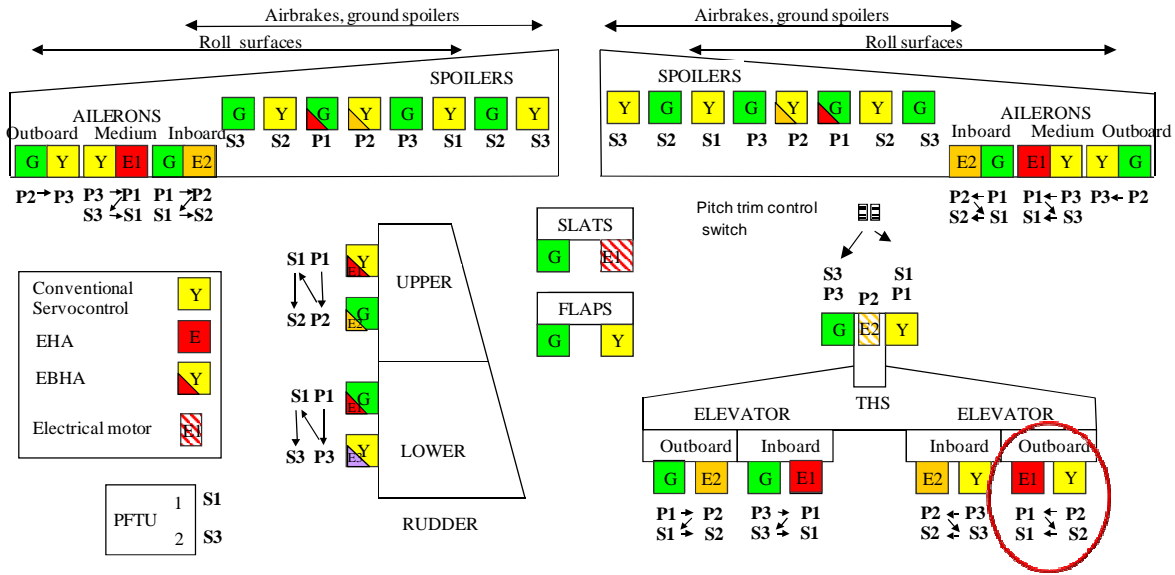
Airbrakes, ground spoilers

Roll surfaces

SPOILERS

AILERONS

Outboard Medium Inboard

G Y Y E1 G E2

P2 → P3 P3 → P1 P1 → P2
S3 → S1 S1 → S2

G Y G Y G Y G Y
S3 S2 P1 P2 P3 S1 S2 S3

Airbrakes, ground spoilers

Roll surfaces

SPOILERS

Y G Y G Y G Y G
S3 S2 S1 P3 P2 P1 S2 S3

AILERONS

Inboard Medium Outboard

E2 G E1 Y Y G

P2 ← P1 P1 ← P3 P3 ← P2
S2 ← S1 S1 ← S3

Pitch trim control switch

S3 S1
P3 P2 P1

G E2 Y

THS

SLATS

G E1

FLAPS

G Y

Conventional Servocontrol Y

EHA E

EBHA Y

Electrical motor E1

PFTU 1 S1
2 S3

S1 P1
S2 P2

Y
UPPER
G
E2

S1 P1
S3 P3

G
E1
LOWER
Y
E3

RUDDER

ELEVATOR

Outboard Inboard

G E2 G E1

P1 → P2 P3 → P1
S1 → S2 S3 → S1

ELEVATOR

Inboard Outboard

E2 Y E1 Y

P2 → P3 P1 ← P2
S2 → S3 S1 ← S2